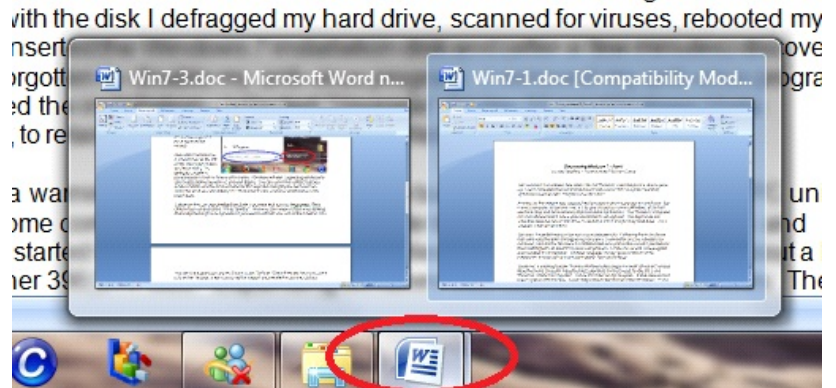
with the disk I defragged my hard drive, scanned for viruses, rebooted my
insert ove
orgott ogra
ed the
, to re

a war un
ome c nd
starte ut a
ner 39 The

Win7-3.doc - Microsoft Word n...

Win7-1.doc [Compatibility Mod...